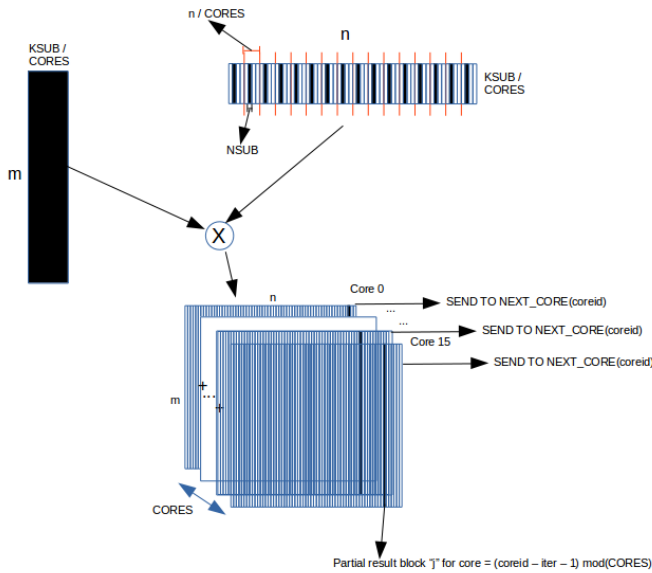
n / CORES

n

KSUB / CORES

KSUB / CORES

NSUB

m

X

n

Core 0

SEND TO NEXT_CORE(coreid)

...

SEND TO NEXT_CORE(coreid)

Core 15

SEND TO NEXT_CORE(coreid)

m

+

...

+

CORES

Partial result block "j" for core = (coreid – iter – 1) mod(CORES)